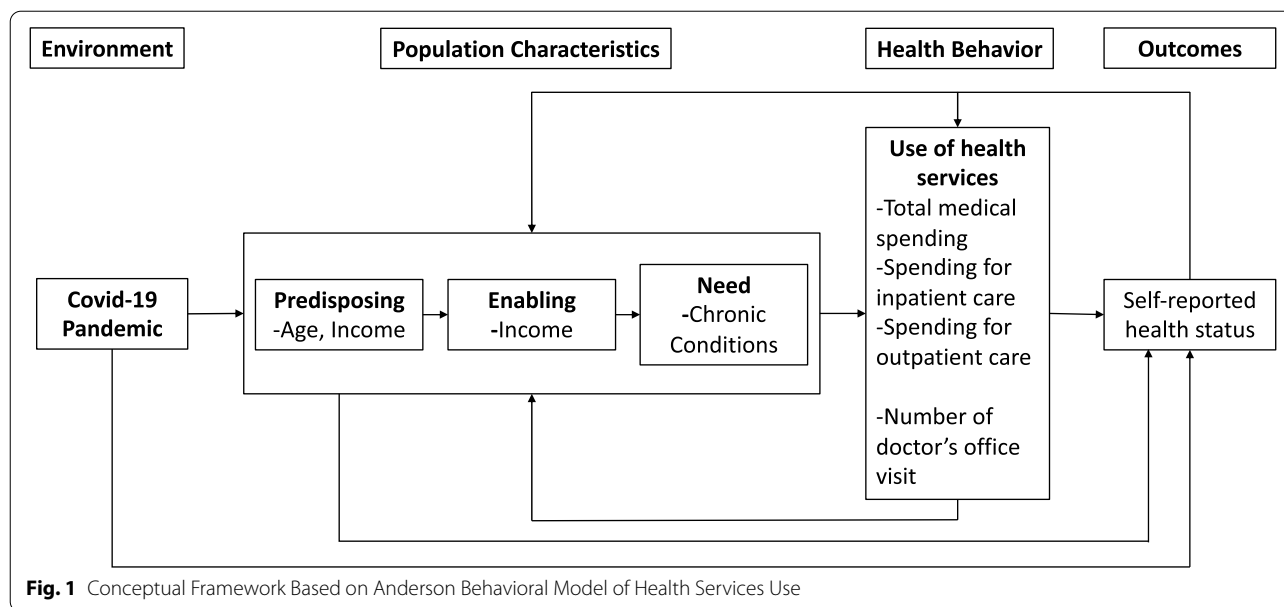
Environment

Population Characteristics

Health Behavior

Outcomes

Use of health services
-Total medical spending
-Spending for inpatient care
-Spending for outpatient care

-Number of doctor's office visit

Covid-19 Pandemic

Predisposing
-Age, Income

Enabling
-Income

Need
-Chronic Conditions

Self-reported health status

Fig. 1 Conceptual Framework Based on Anderson Behavioral Model of Health Services Use